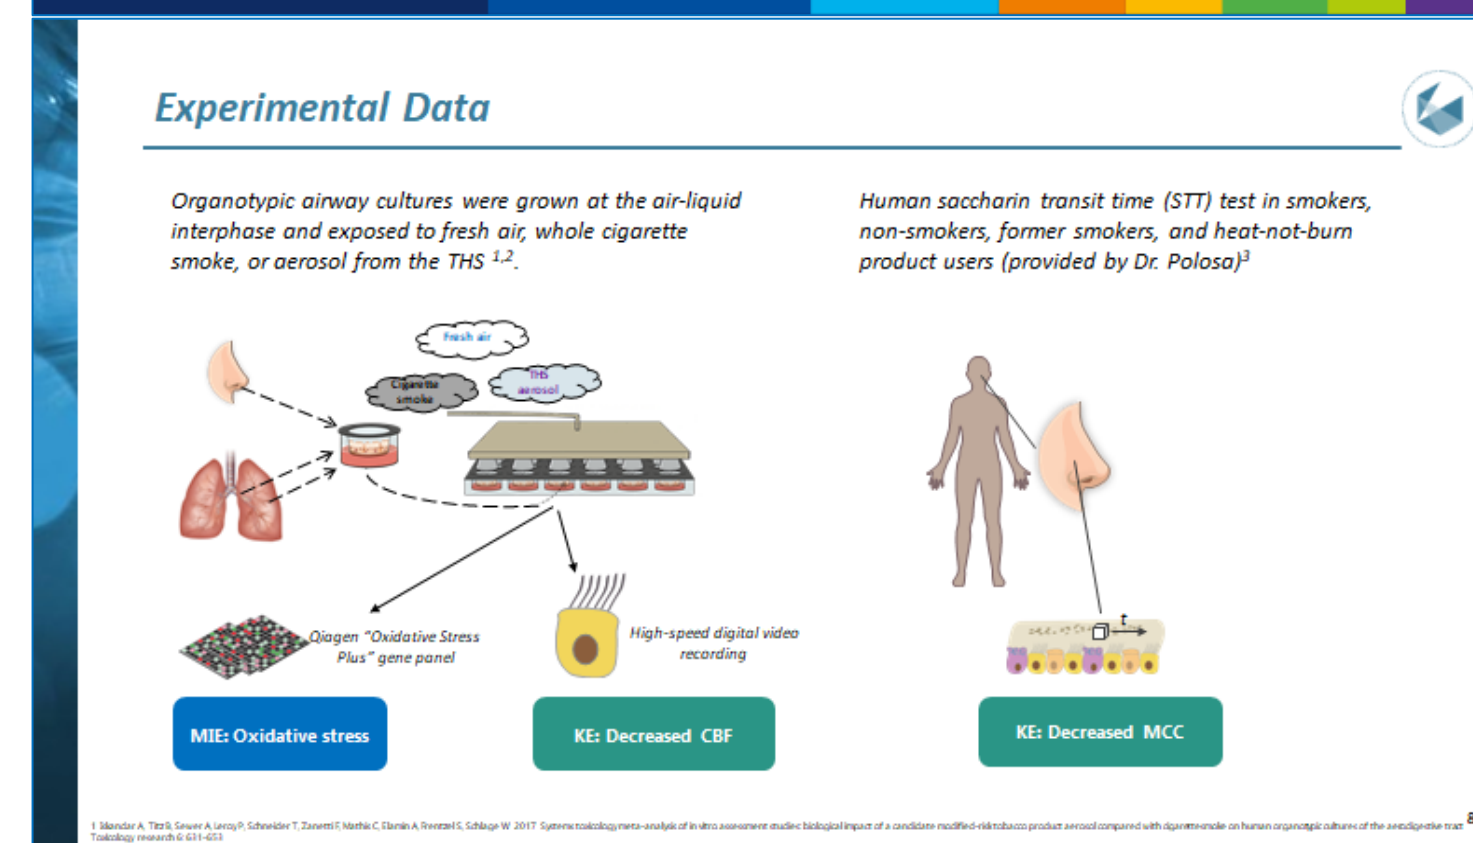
Experimental Data

Organotypic airway cultures were grown at the air-liquid interphase and exposed to fresh air, whole cigarette smoke, or aerosol from the THS $^{1,2}$.

Human saccharin transit time (STT) test in smokers, non-smokers, former smokers, and heat-not-burn product users (provided by Dr. Polosa)$^{3}$

Fresh air

Cigarette smoke

THS aerosol

Qiagen "Oxidative Stress Plus" gene panel

High-speed digital video recording

MIE: Oxidative stress

KE: Decreased CBF

KE: Decreased MCC

1 Iskandar A, Titz B, Sewer A, Leroy P, Schneider T, Zanetti F, Mathis C, Elamin A, Frentzel S, Schlage W. 2017. Systems toxicology meta-analysis of in vitro assessment studies: biological impact of a candidate modified-risk tobacco product aerosol compared with cigarette smoke on human organotypic cultures of the aerodigestive tract. Toxicology research 6: 631–653

8